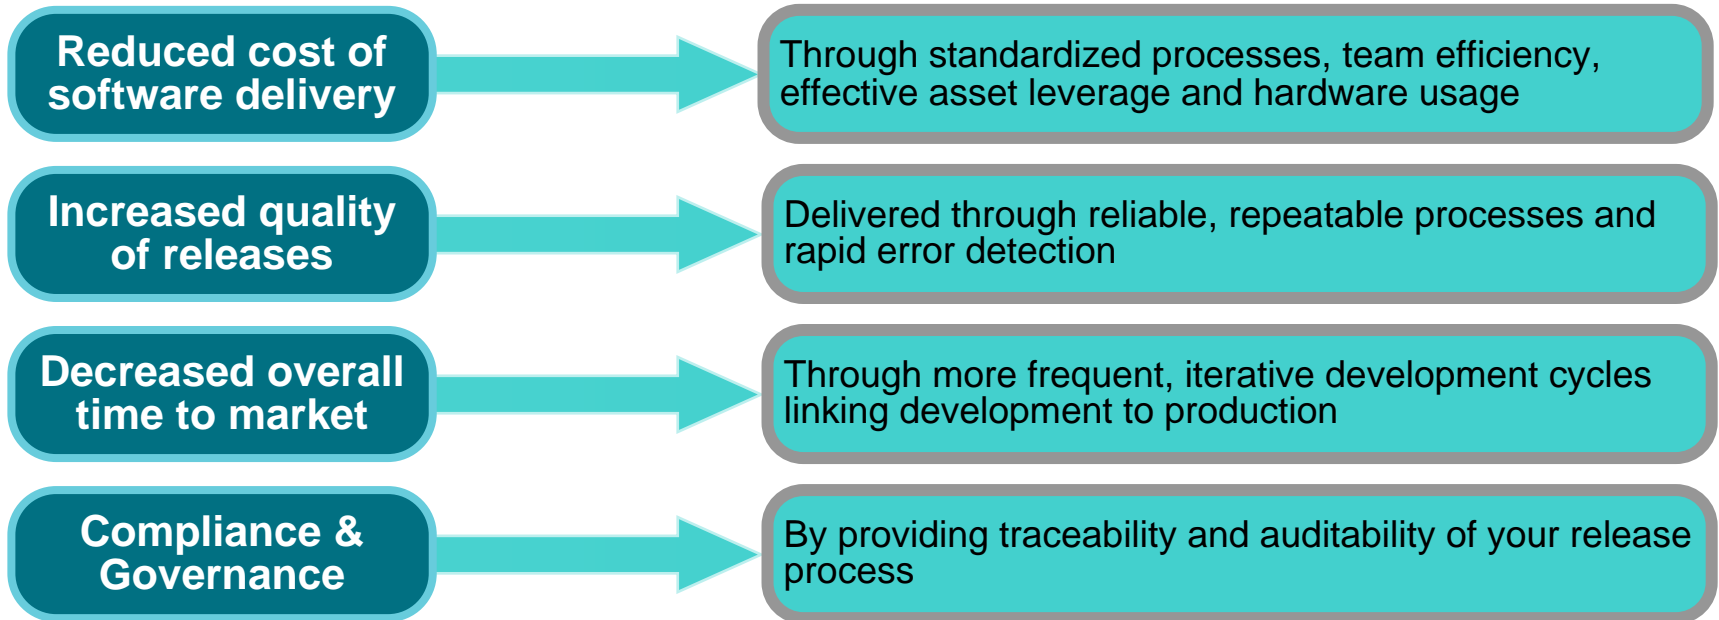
Reduced cost of software delivery

Through standardized processes, team efficiency, effective asset leverage and hardware usage

Increased quality of releases

Delivered through reliable, repeatable processes and rapid error detection

Decreased overall time to market

Through more frequent, iterative development cycles linking development to production

Compliance & Governance

By providing traceability and auditability of your release process